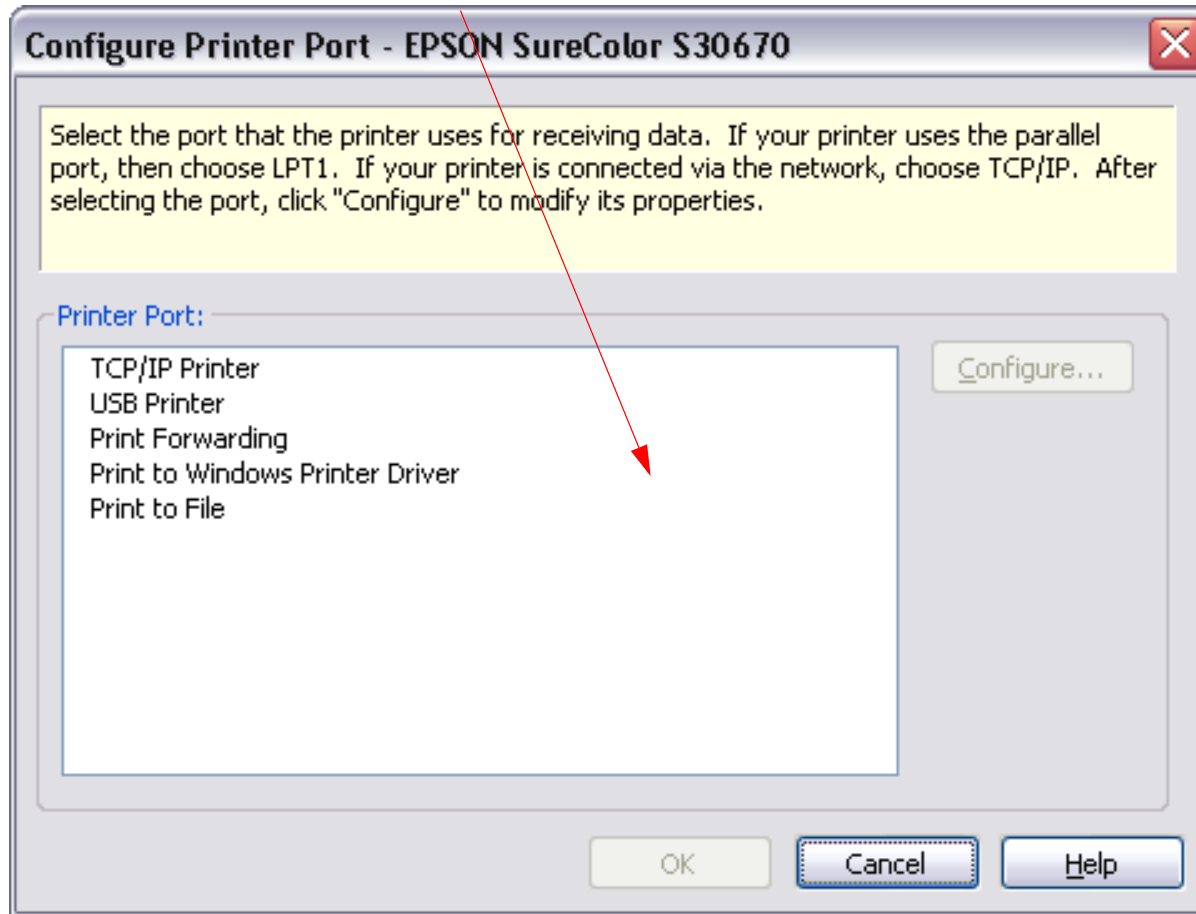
Configure Printer Port - EPSON SureColor S30670

Select the port that the printer uses for receiving data. If your printer uses the parallel port, then choose LPT1. If your printer is connected via the network, choose TCP/IP. After selecting the port, click "Configure" to modify its properties.

Printer Port:

TCP/IP Printer
USB Printer
Print Forwarding
Print to Windows Printer Driver
Print to File

Configure...

OK
Cancel
Help